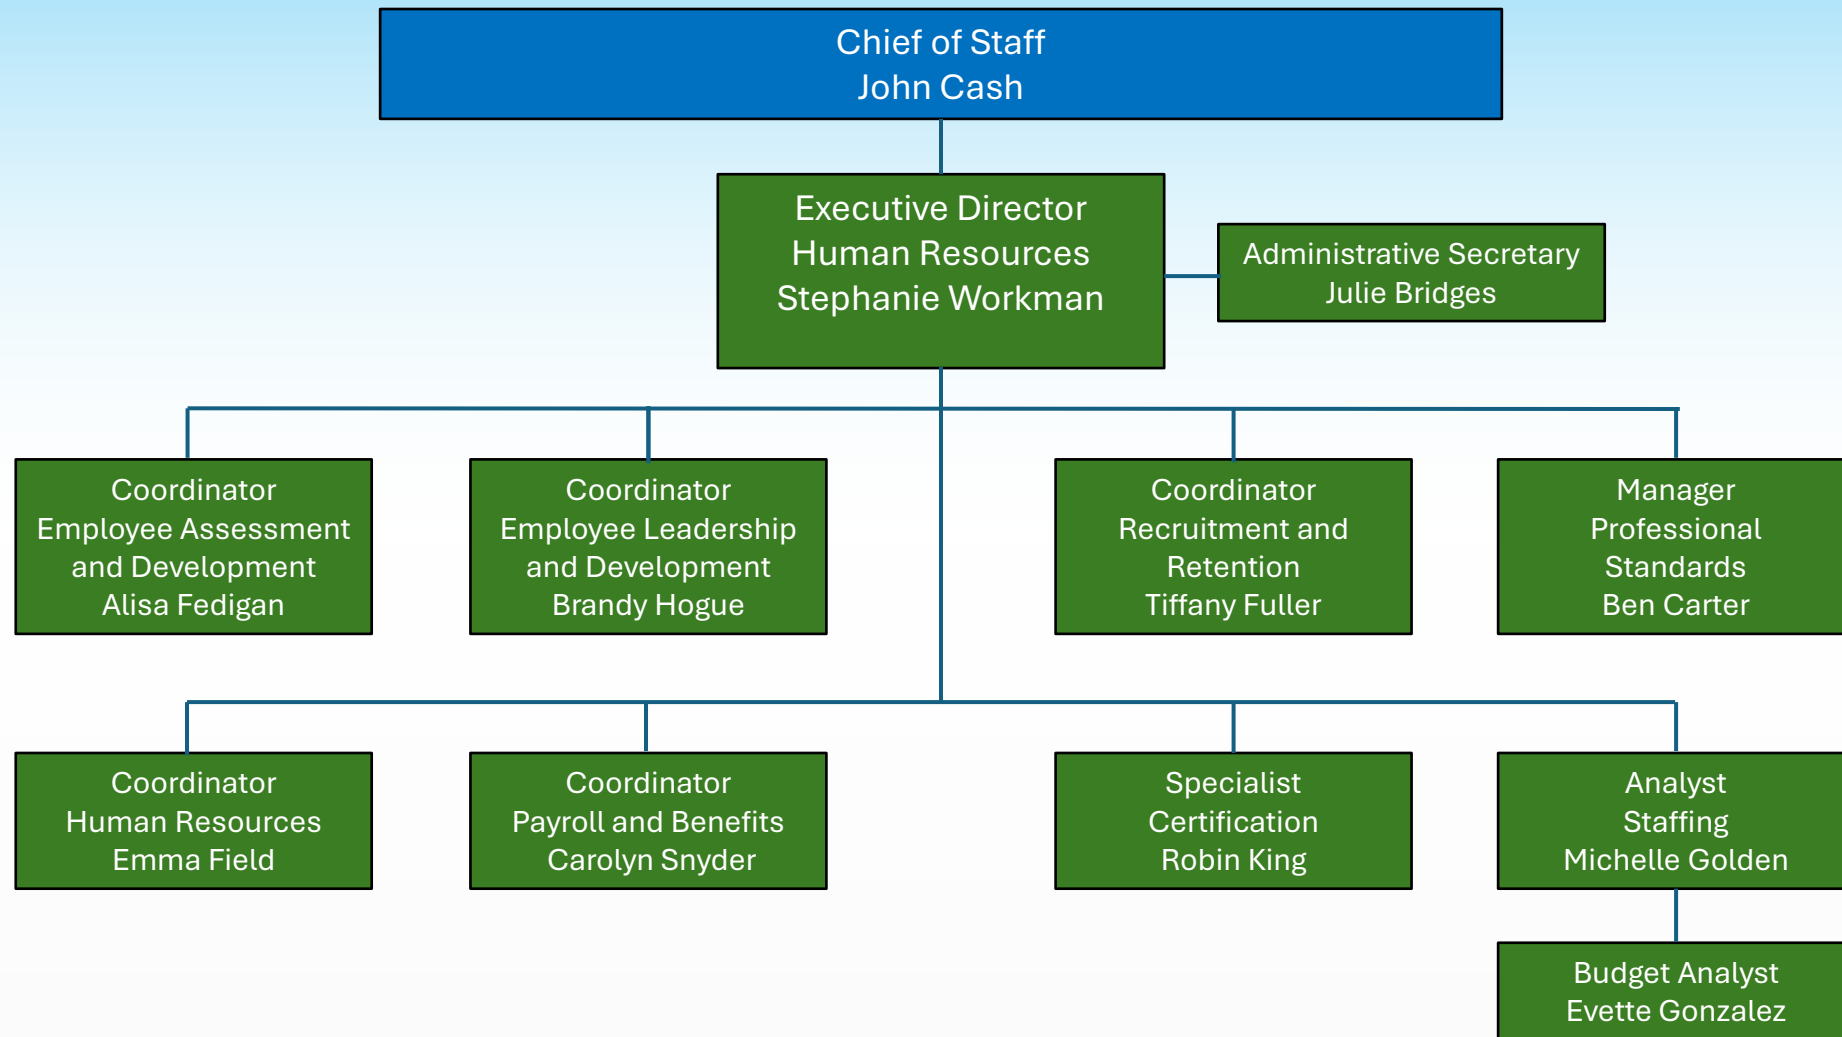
Chief of Staff
John Cash

Executive Director
Human Resources
Stephanie Workman

Administrative Secretary
Julie Bridges

Coordinator
Employee Assessment and Development
Alisa Fedigan

Coordinator
Employee Leadership and Development
Brandy Hogue

Coordinator
Recruitment and Retention
Tiffany Fuller

Manager
Professional Standards
Ben Carter

Coordinator
Human Resources
Emma Field

Coordinator
Payroll and Benefits
Carolyn Snyder

Specialist
Certification
Robin King

Analyst
Staffing
Michelle Golden

Budget Analyst
Evette Gonzalez